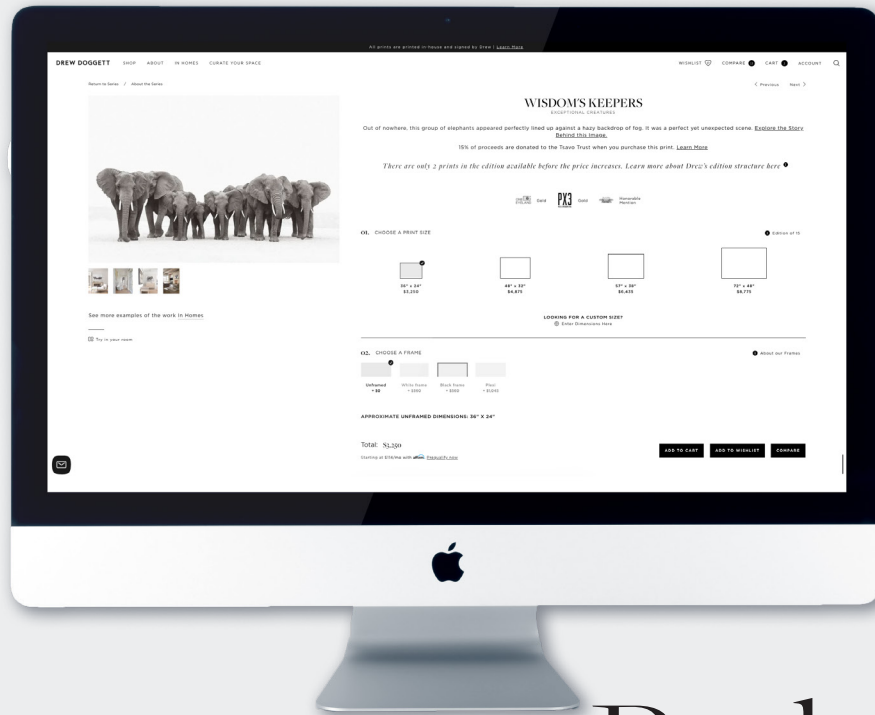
All prints are printed in house and signed by Drew | Learn More

DREW DOGGETT SHOP ABOUT IN HOMES CURATE YOUR SPACE

WISHLIST COMPARE CART ACCOUNT

Return to Series / About the Series

< Previous Next >

WISDOM'S KEEPERS

EXCEPTIONAL CREATURES

Out of nowhere, this group of elephants appeared perfectly lined up against a hazy backdrop of fog. It was a perfect yet unexpected scene. Explore the Story Behind this Image.

15% of proceeds are donated to the Tsavo Trust when you purchase this print. Learn More

There are only 2 prints in the edition available before the price increases. Learn more about Drew's edition structure here

Gold PX3 Gold Honorable Mention

01. CHOOSE A PRINT SIZE

Edition of 15

36" x 24" $3,250

48" x 32" $4,875

57" x 38" $6,435

72" x 48" $9,775

LOOKING FOR A CUSTOM SIZE?
Enter Dimensions Here

See more examples of the work in Homes

Try in your room

02. CHOOSE A FRAME

About our Frames

Unframed + $0

White Frame + $550

Black Frame + $550

Pearl + $1,050

APPROXIMATE UNFRAMED DIMENSIONS: 36" X 24"

Total: $3,250

Starting at $114/mo with affirm. Prequalify now

ADD TO CART ADD TO WISHLIST COMPARE

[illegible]